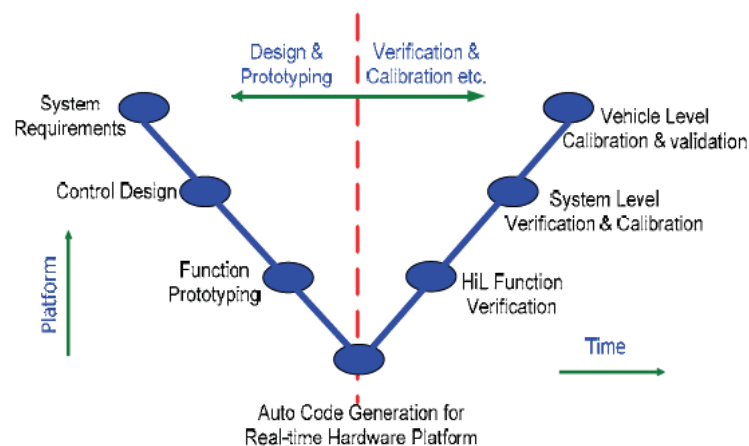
Design & Prototyping

Verification & Calibration etc.

System Requirements

Control Design

Function Prototyping

Platform

Vehicle Level Calibration & validation

System Level Verification & Calibration

HiL Function Verification

Time

Auto Code Generation for Real-time Hardware Platform